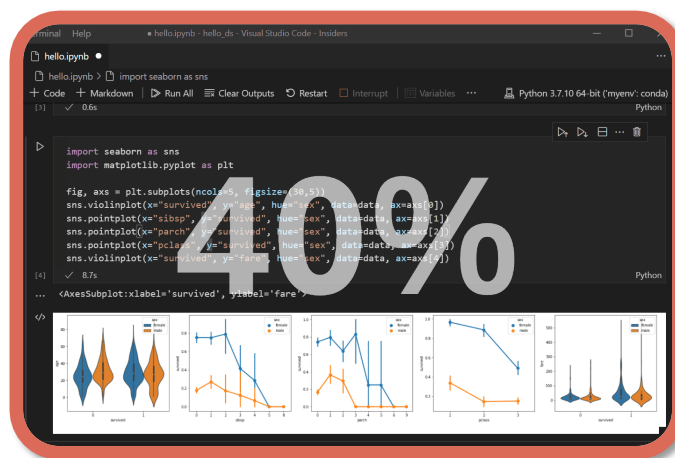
erminal Help ● hello.ipynb - hello_ds - Visual Studio Code - Insiders

hello.ipynb ●

hello.ipynb > import seaborn as sns

+ Code + Markdown Run All Clear Outputs Restart Interrupt Variables ··· Python 3.7.10 64-bit ('myenv': conda)

[3] 0.6s Python

import seaborn as sns
import matplotlib.pyplot as plt

fig, axs = plt.subplots(ncols=5, figsize=(30,5))
sns.violinplot(x="survived", y="age", hue="sex", data=data, ax=axs[0])
sns.pointplot(x="sibsp", y="survived", hue="sex", data=data, ax=axs[1])
sns.pointplot(x="parch", y="survived", hue="sex", data=data, ax=axs[2])
sns.pointplot(x="pclass", y="survived", hue="sex", data=data, ax=axs[3])
sns.violinplot(x="survived", y="fare", hue="sex", data=data, ax=axs[4])

40%

[4] 8.7s Python

<AxesSubplot:xlabel='survived', ylabel='fare'>

sex female male
age survived
sex female male
survived sibsp
sex female male
survived parch
sex female male
survived pclass
sex female male
fare survived